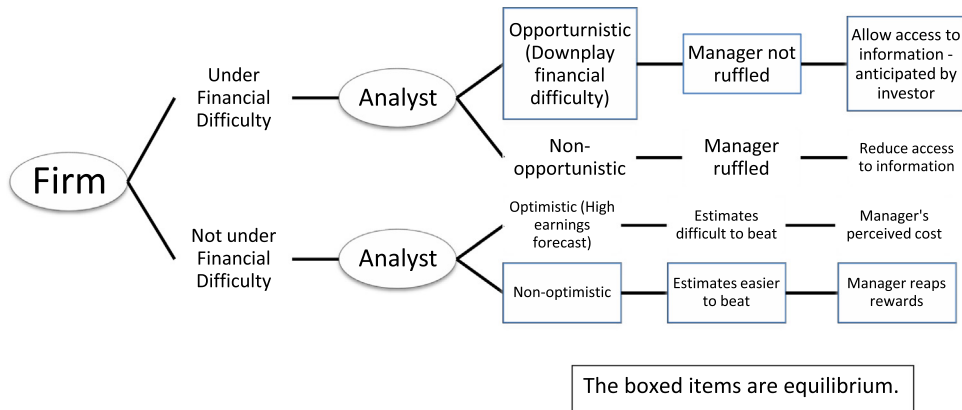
Firm

Under Financial Difficulty

Analyst

Opporturnistic (Downplay financial difficulty)

Manager not ruffled

Allow access to information - anticipated by investor

Non-opportunistic

Manager ruffled

Reduce access to information

Not under Financial Difficulty

Analyst

Optimistic (High earnings forecast)

Estimates difficult to beat

Manager's perceived cost

Non-optimistic

Estimates easier to beat

Manager reaps rewards

The boxed items are equilibrium.